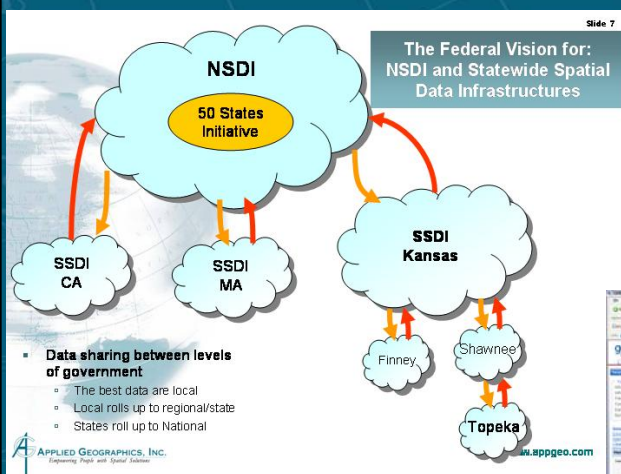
Slide 7

The Federal Vision for: NSDI and Statewide Spatial Data Infrastructures

NSDI

50 States Initiative

SSDI CA

SSDI MA

SSDI Kansas

Finney

Shawnee

Topeka

- Data sharing between levels of government
 - The best data are local
 - Local rolls up to regional/state
 - States roll up to National

Applied Geographics, Inc.
Empowering People with Spatial Solutions

w.appgeo.com